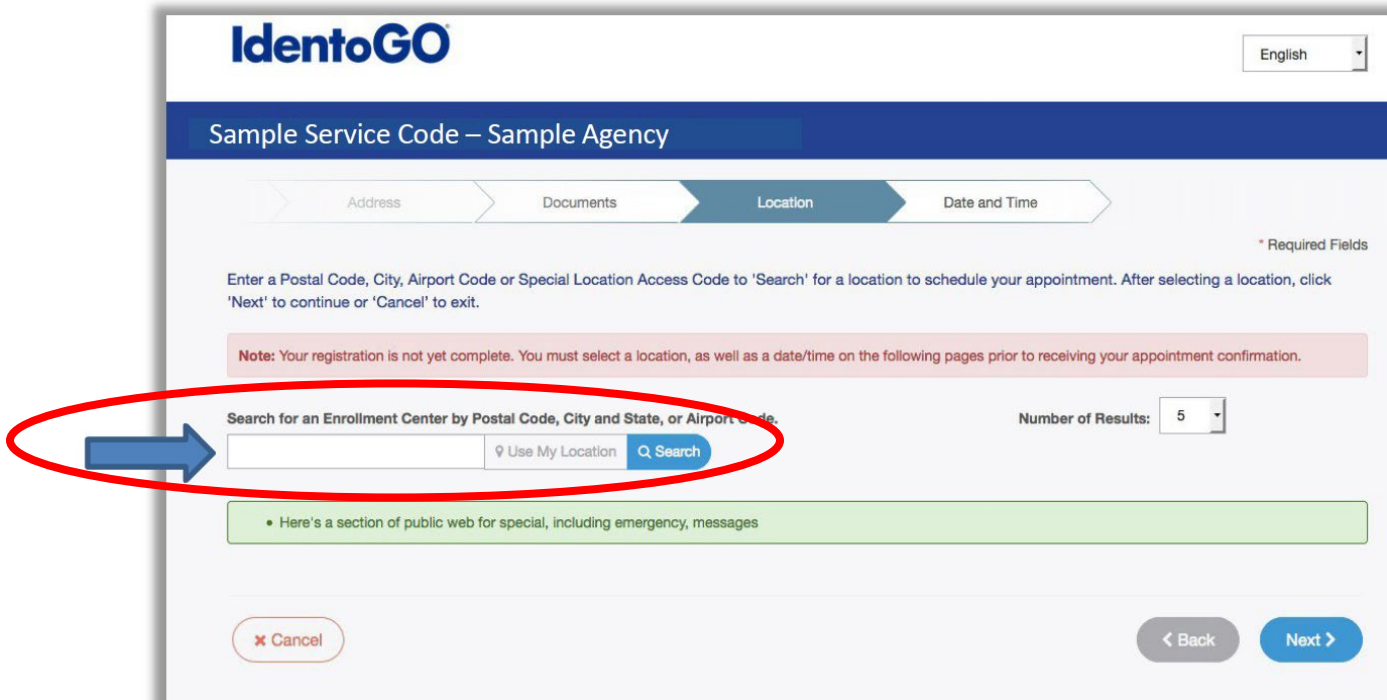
IdentoGO

English

Sample Service Code – Sample Agency

Address | Documents | Location | Date and Time

* Required Fields

Enter a Postal Code, City, Airport Code or Special Location Access Code to 'Search' for a location to schedule your appointment. After selecting a location, click 'Next' to continue or 'Cancel' to exit.

Note: Your registration is not yet complete. You must select a location, as well as a date/time on the following pages prior to receiving your appointment confirmation.

Search for an Enrollment Center by Postal Code, City and State, or Airport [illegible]de.

Number of Results: 5

Use My Location

Search

• Here's a section of public web for special, including emergency, messages

Cancel

Back

Next